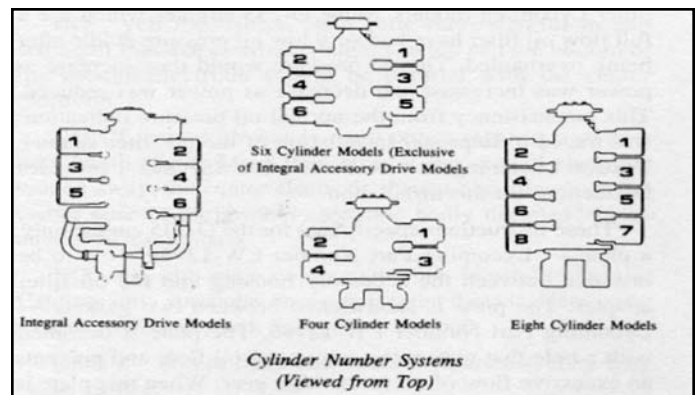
1
2
3
4
5
6

Six Cylinder Models (Exclusive of Integral Accessory Drive Models

1
2
3
4
5
6

Integral Accessory Drive Models

2
1
4
3

Four Cylinder Models

2
1
4
3
6
5
8
7

Eight Cylinder Models

Cylinder Number Systems
(Viewed from Top)